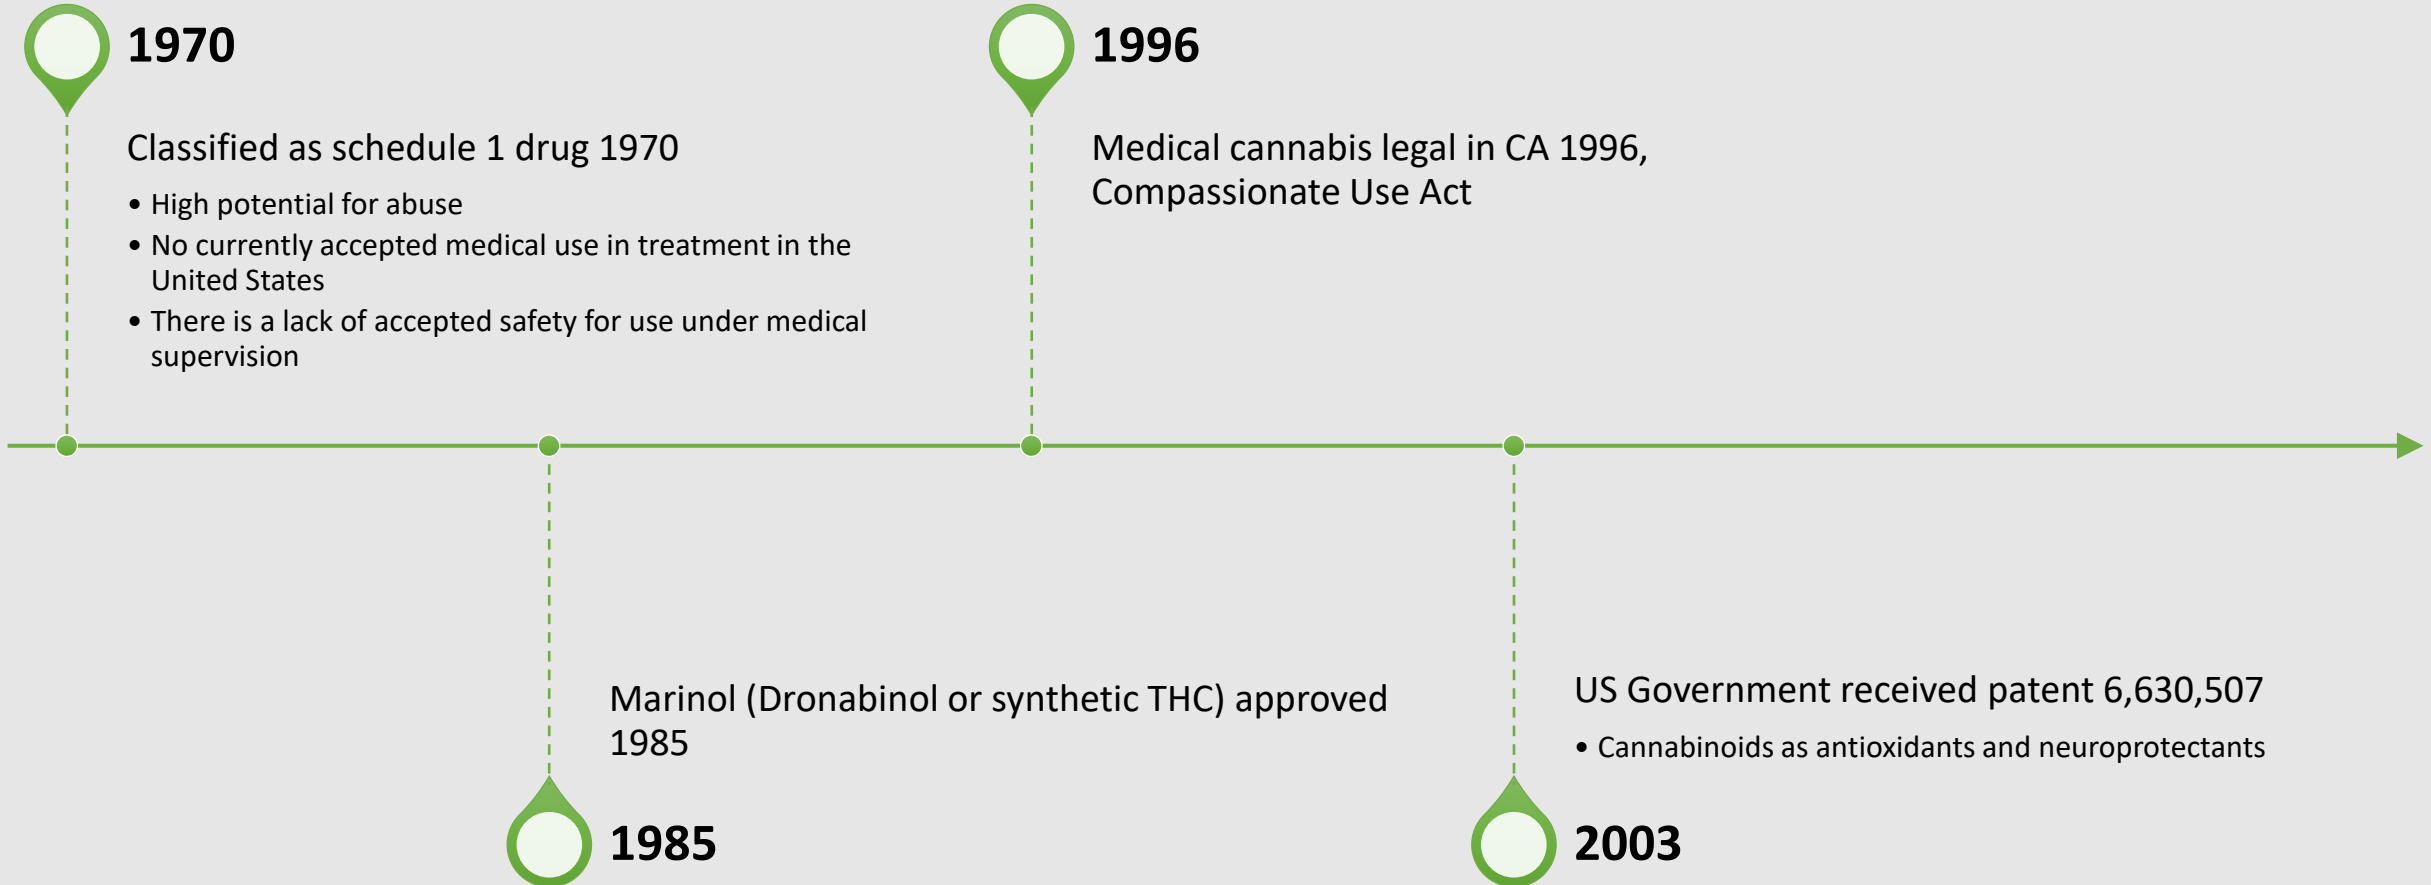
1970

Classified as schedule 1 drug 1970

- High potential for abuse
- No currently accepted medical use in treatment in the United States
- There is a lack of accepted safety for use under medical supervision

1996

Medical cannabis legal in CA 1996, Compassionate Use Act

Marinol (Dronabinol or synthetic THC) approved 1985

1985

US Government received patent 6,630,507

- Cannabinoids as antioxidants and neuroprotectants

2003